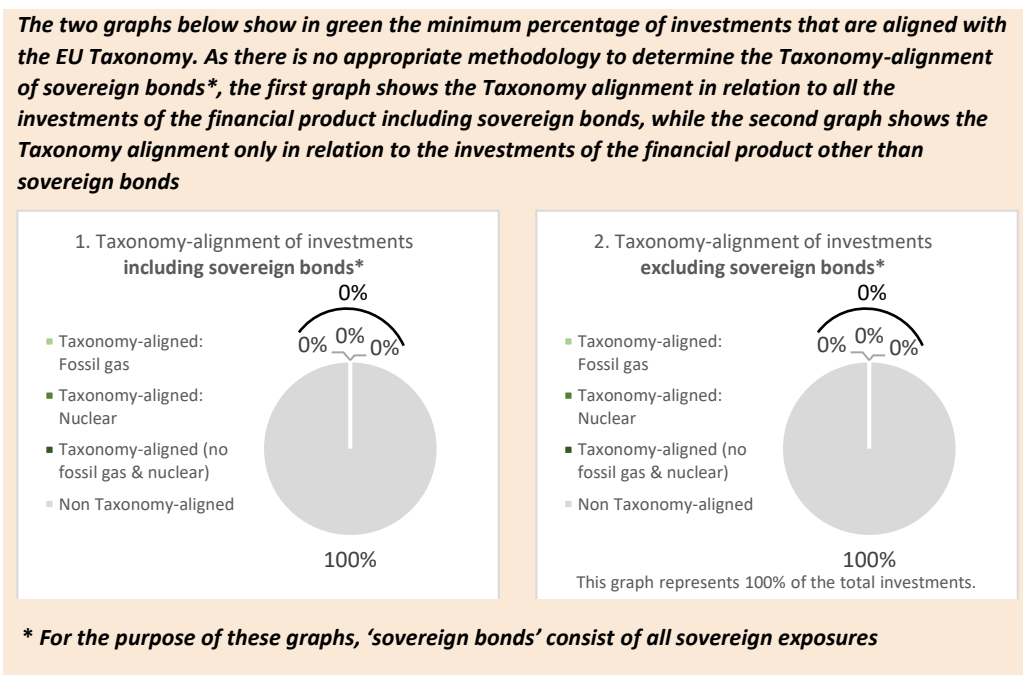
*The two graphs below show in green the minimum percentage of investments that are aligned with the EU Taxonomy. As there is no appropriate methodology to determine the Taxonomy-alignment of sovereign bonds*, the first graph shows the Taxonomy alignment in relation to all the investments of the financial product including sovereign bonds, while the second graph shows the Taxonomy alignment only in relation to the investments of the financial product other than sovereign bonds*

1. Taxonomy-alignment of investments
**including sovereign bonds***

0%
0% 0% 0%

Taxonomy-aligned: Fossil gas
Taxonomy-aligned: Nuclear
Taxonomy-aligned (no fossil gas & nuclear)
Non Taxonomy-aligned

100%

2. Taxonomy-alignment of investments
**excluding sovereign bonds***

0%
0% 0% 0%

Taxonomy-aligned: Fossil gas
Taxonomy-aligned: Nuclear
Taxonomy-aligned (no fossil gas & nuclear)
Non Taxonomy-aligned

100%

This graph represents 100% of the total investments.

*\* For the purpose of these graphs, 'sovereign bonds' consist of all sovereign exposures*